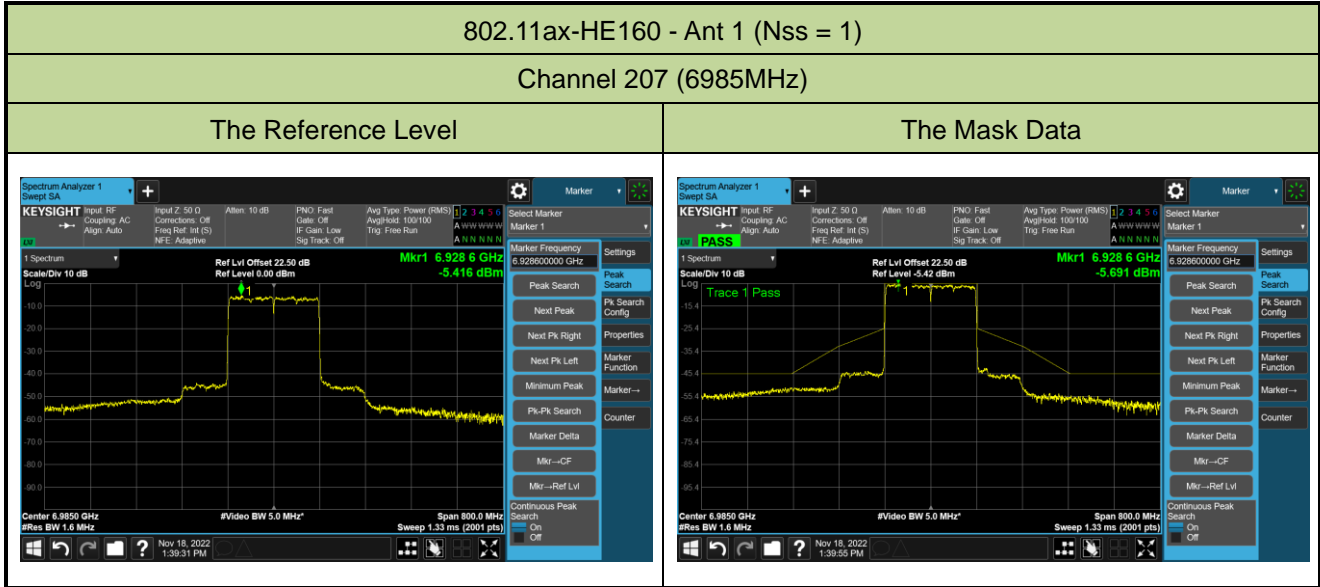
802.11ax-HE160 - Ant 1 (Nss = 1)

Channel 207 (6985MHz)

| The Reference Level | The Mask Data |
|---|---|
| Spectrum Analyzer 1 Swept SA + Marker KEYSIGHT Input: RF Coupling: AC Align: Auto Input Z: 50 Ω Corrections: Off Freq Ref: Int (S) NFE: Adaptive Atten: 10 dB PNO: Fast Gate: Off IF Gain: Low Sig Track: Off Avg Type: Power (RMS) Avg\|Hold: 100/100 Trig: Free Run 1 2 3 4 5 6 A WWWWW A NNNNN Select Marker Marker 1 1 Spectrum Scale/Div 10 dB Log Ref Lvl Offset 22.50 dB Ref Level 0.00 dBm Mkr1 6.928 6 GHz -5.416 dBm Marker Frequency 6.928600000 GHz Settings Peak Search Pk Search Config Properties Marker Function Marker→ Counter Peak Search Next Peak Next Pk Right Next Pk Left Minimum Peak Pk-Pk Search Marker Delta Mkr→CF Mkr→Ref Lvl Continuous Peak Search On Off -10.0 -20.0 -30.0 -40.0 -50.0 -60.0 -70.0 -80.0 -90.0 1 Center 6.9850 GHz #Res BW 1.6 MHz #Video BW 5.0 MHz* Span 800.0 MHz Sweep 1.33 ms (2001 pts) Nov 18, 2022 1:39:31 PM | Spectrum Analyzer 1 Swept SA + Marker KEYSIGHT Input: RF Coupling: AC Align: Auto Input Z: 50 Ω Corrections: Off Freq Ref: Int (S) NFE: Adaptive Atten: 10 dB PNO: Fast Gate: Off IF Gain: Low Sig Track: Off Avg Type: Power (RMS) Avg\|Hold: 100/100 Trig: Free Run 1 2 3 4 5 6 A WWWWW A NNNNN PASS Select Marker Marker 1 1 Spectrum Scale/Div 10 dB Log Ref Lvl Offset 22.50 dB Ref Level -5.42 dBm Mkr1 6.928 6 GHz -5.691 dBm Trace 1 Pass Marker Frequency 6.928600000 GHz Settings Peak Search Pk Search Config Properties Marker Function Marker→ Counter Peak Search Next Peak Next Pk Right Next Pk Left Minimum Peak Pk-Pk Search Marker Delta Mkr→CF Mkr→Ref Lvl Continuous Peak Search On Off -15.4 -25.4 -35.4 -45.4 -55.4 -65.4 -75.4 -85.4 -95.4 1 Center 6.9850 GHz #Res BW 1.6 MHz #Video BW 5.0 MHz* Span 800.0 MHz Sweep 1.33 ms (2001 pts) Nov 18, 2022 1:39:55 PM |